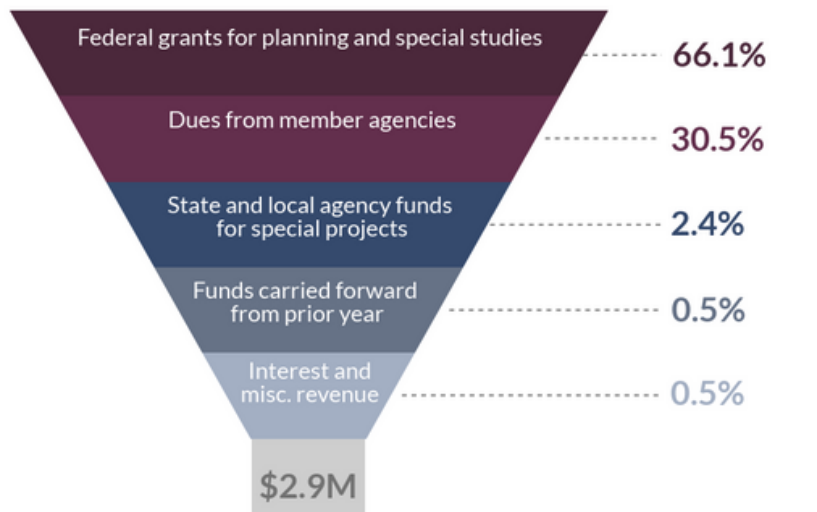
Federal grants for planning and special studies 66.1%

Dues from member agencies 30.5%

State and local agency funds for special projects 2.4%

Funds carried forward from prior year 0.5%

Interest and misc. revenue 0.5%

$2.9M